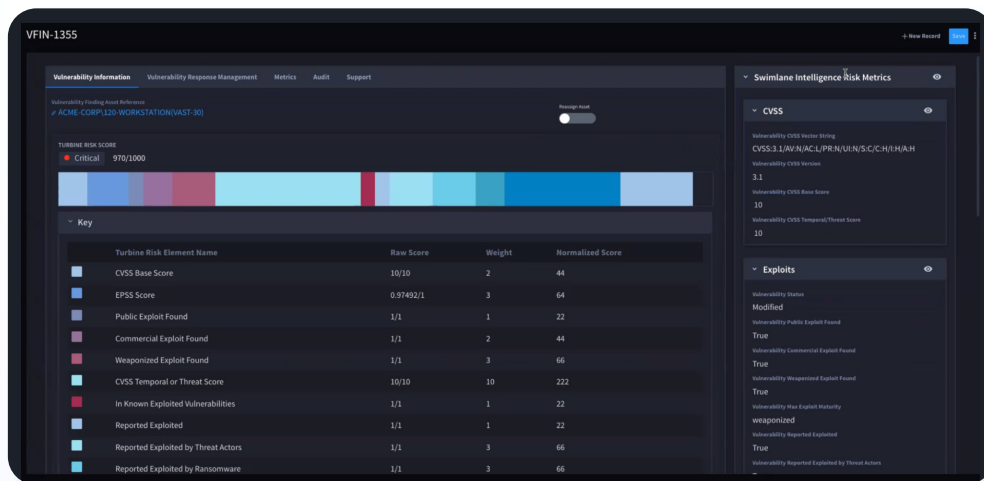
VFIN-1355

+ New Record Save

Vulnerability Information Vulnerability Response Management Metrics Audit Support

Vulnerability Finding Asset Reference
ACME-CORP\120-WORKSTATION(VAST-30)

Reassign Asset

TURBINE RISK SCORE
Critical 970/1000

Key

| | Turbine Risk Element Name | Raw Score | Weight | Normalized Score |
|---|---|---|---|---|
| | CVSS Base Score | 10/10 | 2 | 44 |
| | EPSS Score | 0.97492/1 | 3 | 64 |
| | Public Exploit Found | 1/1 | 1 | 22 |
| | Commercial Exploit Found | 1/1 | 2 | 44 |
| | Weaponized Exploit Found | 1/1 | 3 | 66 |
| | CVSS Temporal or Threat Score | 10/10 | 10 | 222 |
| | In Known Exploited Vulnerabilities | 1/1 | 1 | 22 |
| | Reported Exploited | 1/1 | 1 | 22 |
| | Reported Exploited by Threat Actors | 1/1 | 3 | 66 |
| | Reported Exploited by Ransomware | 1/1 | 3 | 66 |

Swimlane Intelligence Risk Metrics

CVSS

Vulnerability CVSS Vector String
CVSS:3.1/AV:N/AC:L/PR:N/UI:N/S:C/C:H/I:H/A:H

Vulnerability CVSS Version
3.1

Vulnerability CVSS Base Score
10

Vulnerability CVSS Temporal/Threat Score
10

Exploits

Vulnerability Status
Modified

Vulnerability Public Exploit Found
True

Vulnerability Commercial Exploit Found
True

Vulnerability Weaponized Exploit Found
True

Vulnerability Max Exploit Maturity
weaponized

Vulnerability Reported Exploited
True

Vulnerability Reported Exploited by Threat Actors